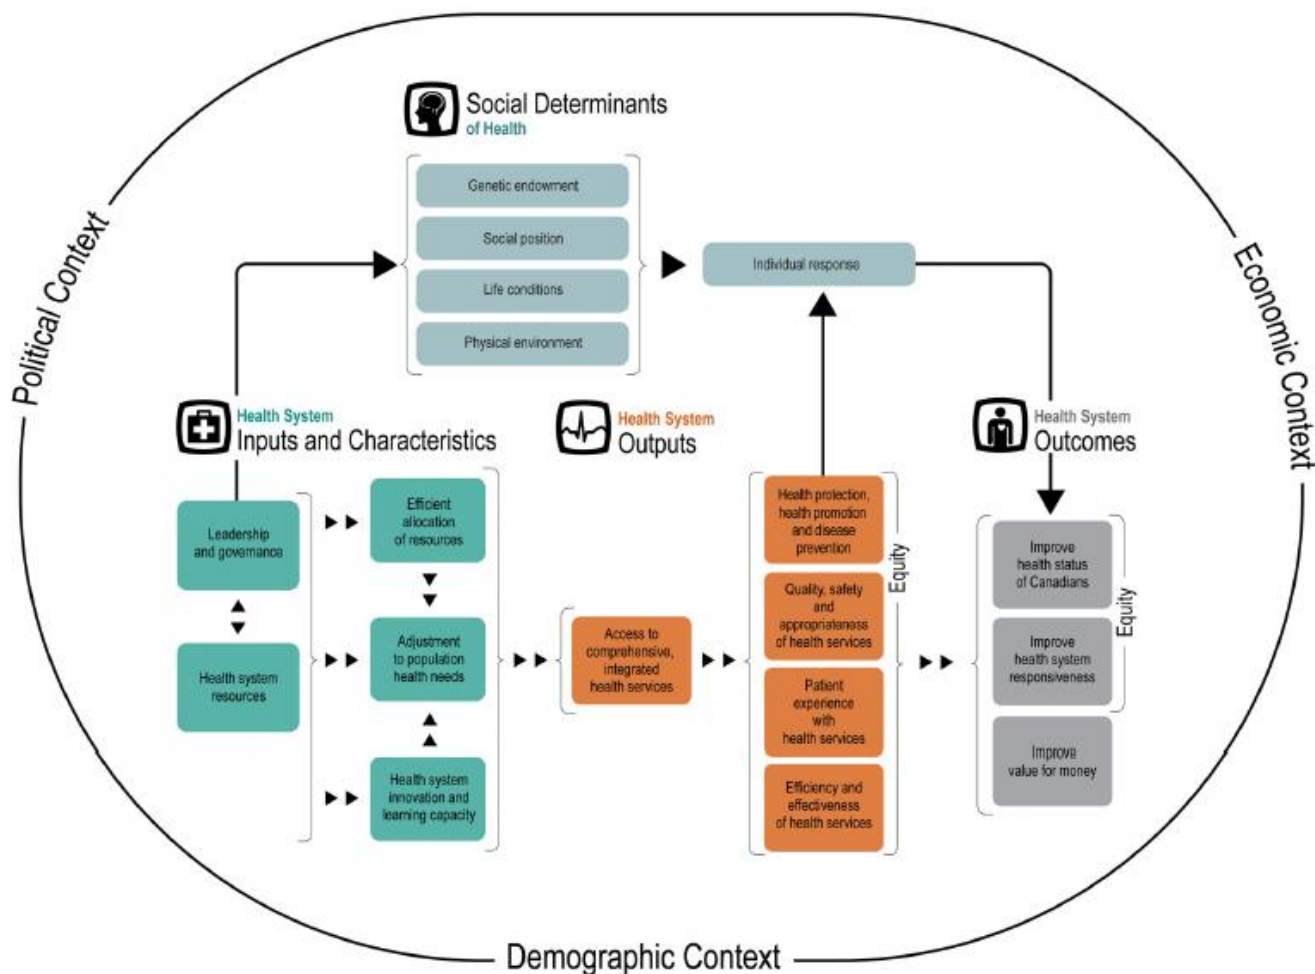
Political Context

Economic Context

Social Determinants
of Health

Genetic endowment

Social position

Life conditions

Physical environment

Individual response

Health System
Inputs and Characteristics

Leadership and governance

Health system resources

Efficient allocation of resources

Adjustment to population health needs

Health system innovation and learning capacity

Health System
Outputs

Access to comprehensive, integrated health services

Health protection, health promotion and disease prevention

Quality, safety and appropriateness of health services

Patient experience with health services

Efficiency and effectiveness of health services

Equity

Health System
Outcomes

Improve health status of Canadians

Improve health system responsiveness

Improve value for money

Equity

Demographic Context